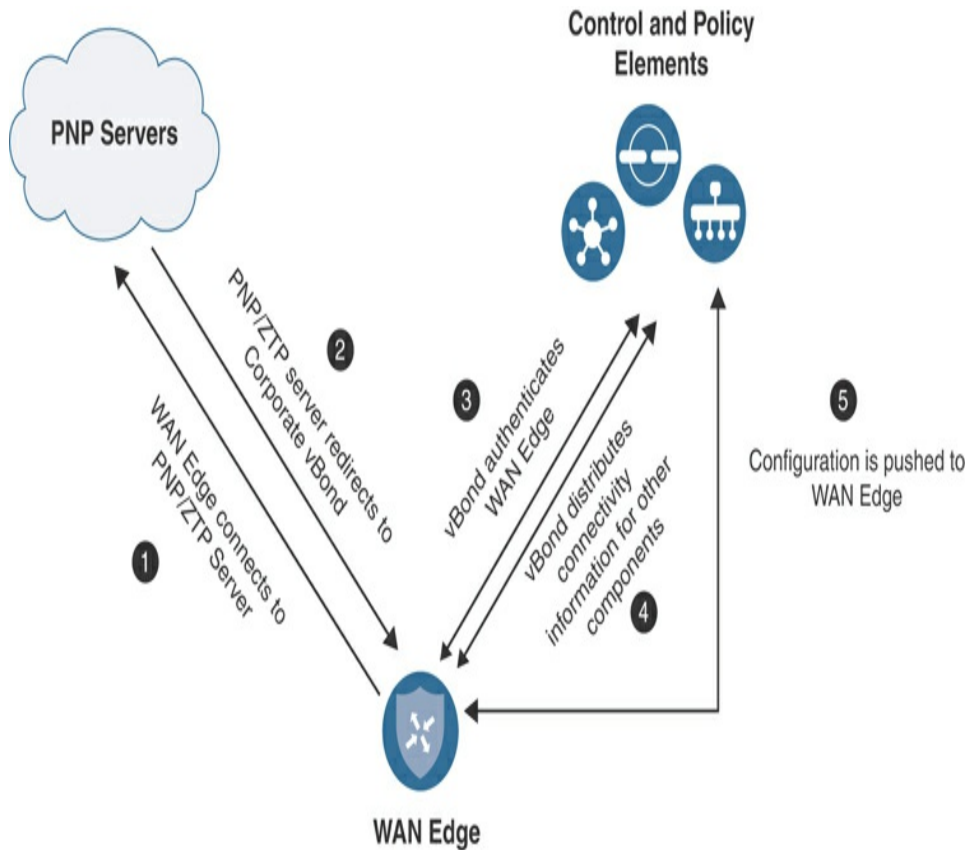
Control and Policy Elements

PNP Servers

2

PNP/ZTP server redirects to Corporate vBond

1

WAN Edge connects to PNP/ZTP Server

3

vBond authenticates WAN Edge

vBond distributes connectivity information for other components

4

5

Configuration is pushed to WAN Edge

WAN Edge